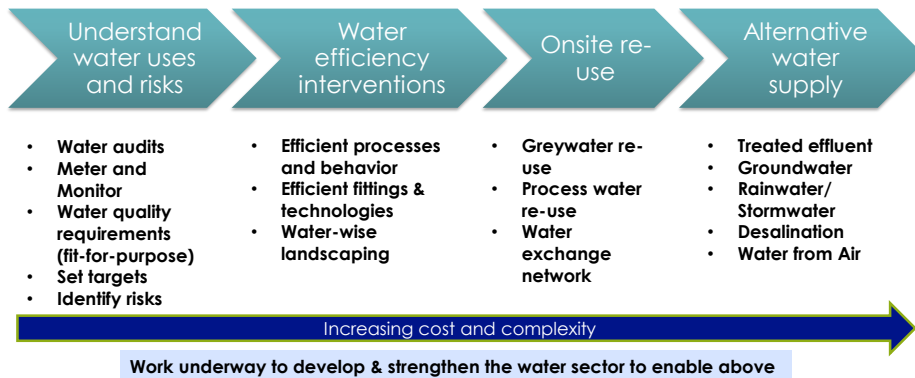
Understand water uses and risks

Water efficiency interventions

Onsite re-use

Alternative water supply

- Water audits
- Meter and Monitor
- Water quality requirements (fit-for-purpose)
- Set targets
- Identify risks

- Efficient processes and behavior
- Efficient fittings & technologies
- Water-wise landscaping

- Greywater re-use
- Process water re-use
- Water exchange network

- Treated effluent
- Groundwater
- Rainwater/ Stormwater
- Desalination
- Water from Air

Increasing cost and complexity

Work underway to develop & strengthen the water sector to enable above